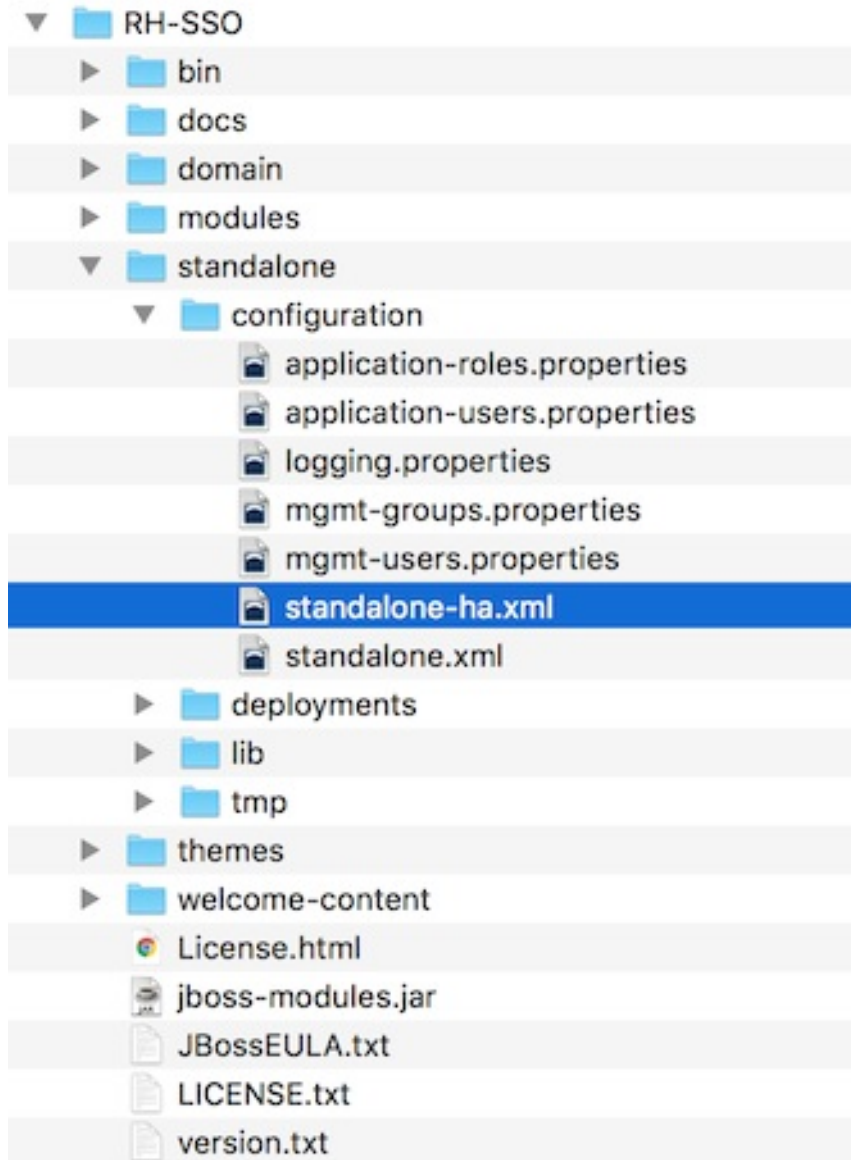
RH-SSO
bin
docs
domain
modules
standalone
configuration
application-roles.properties
application-users.properties
logging.properties
mgmt-groups.properties
mgmt-users.properties
standalone-ha.xml
standalone.xml
deployments
lib
tmp
themes
welcome-content
License.html
jboss-modules.jar
JBossEULA.txt
LICENSE.txt
version.txt